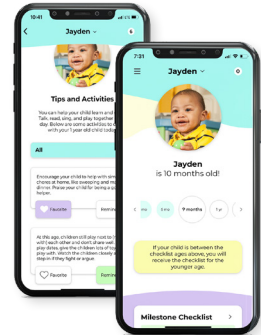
10:41

Jayden

Tips and Activities

You can help your child learn and grow. Talk, read, sing, and play together every day. Below are some activities to enjoy with your 1 year old child today.

All

Encourage your child to help with simple chores at home, like sweeping and making dinner. Praise your child for being a good helper.

Favorite

Remind

At this age, children still play next to (but not with) each other and don't share well. For play dates, give the children lots of toys to play with. Watch the children closely and step in if they fight or argue.

Favorite

Remind

7:31

Jayden

Jayden
is 10 months old!

6 mo

9 months

1 yr

If your child is between the checklist ages above, you will receive the checklist for the younger age.

Milestone Checklist